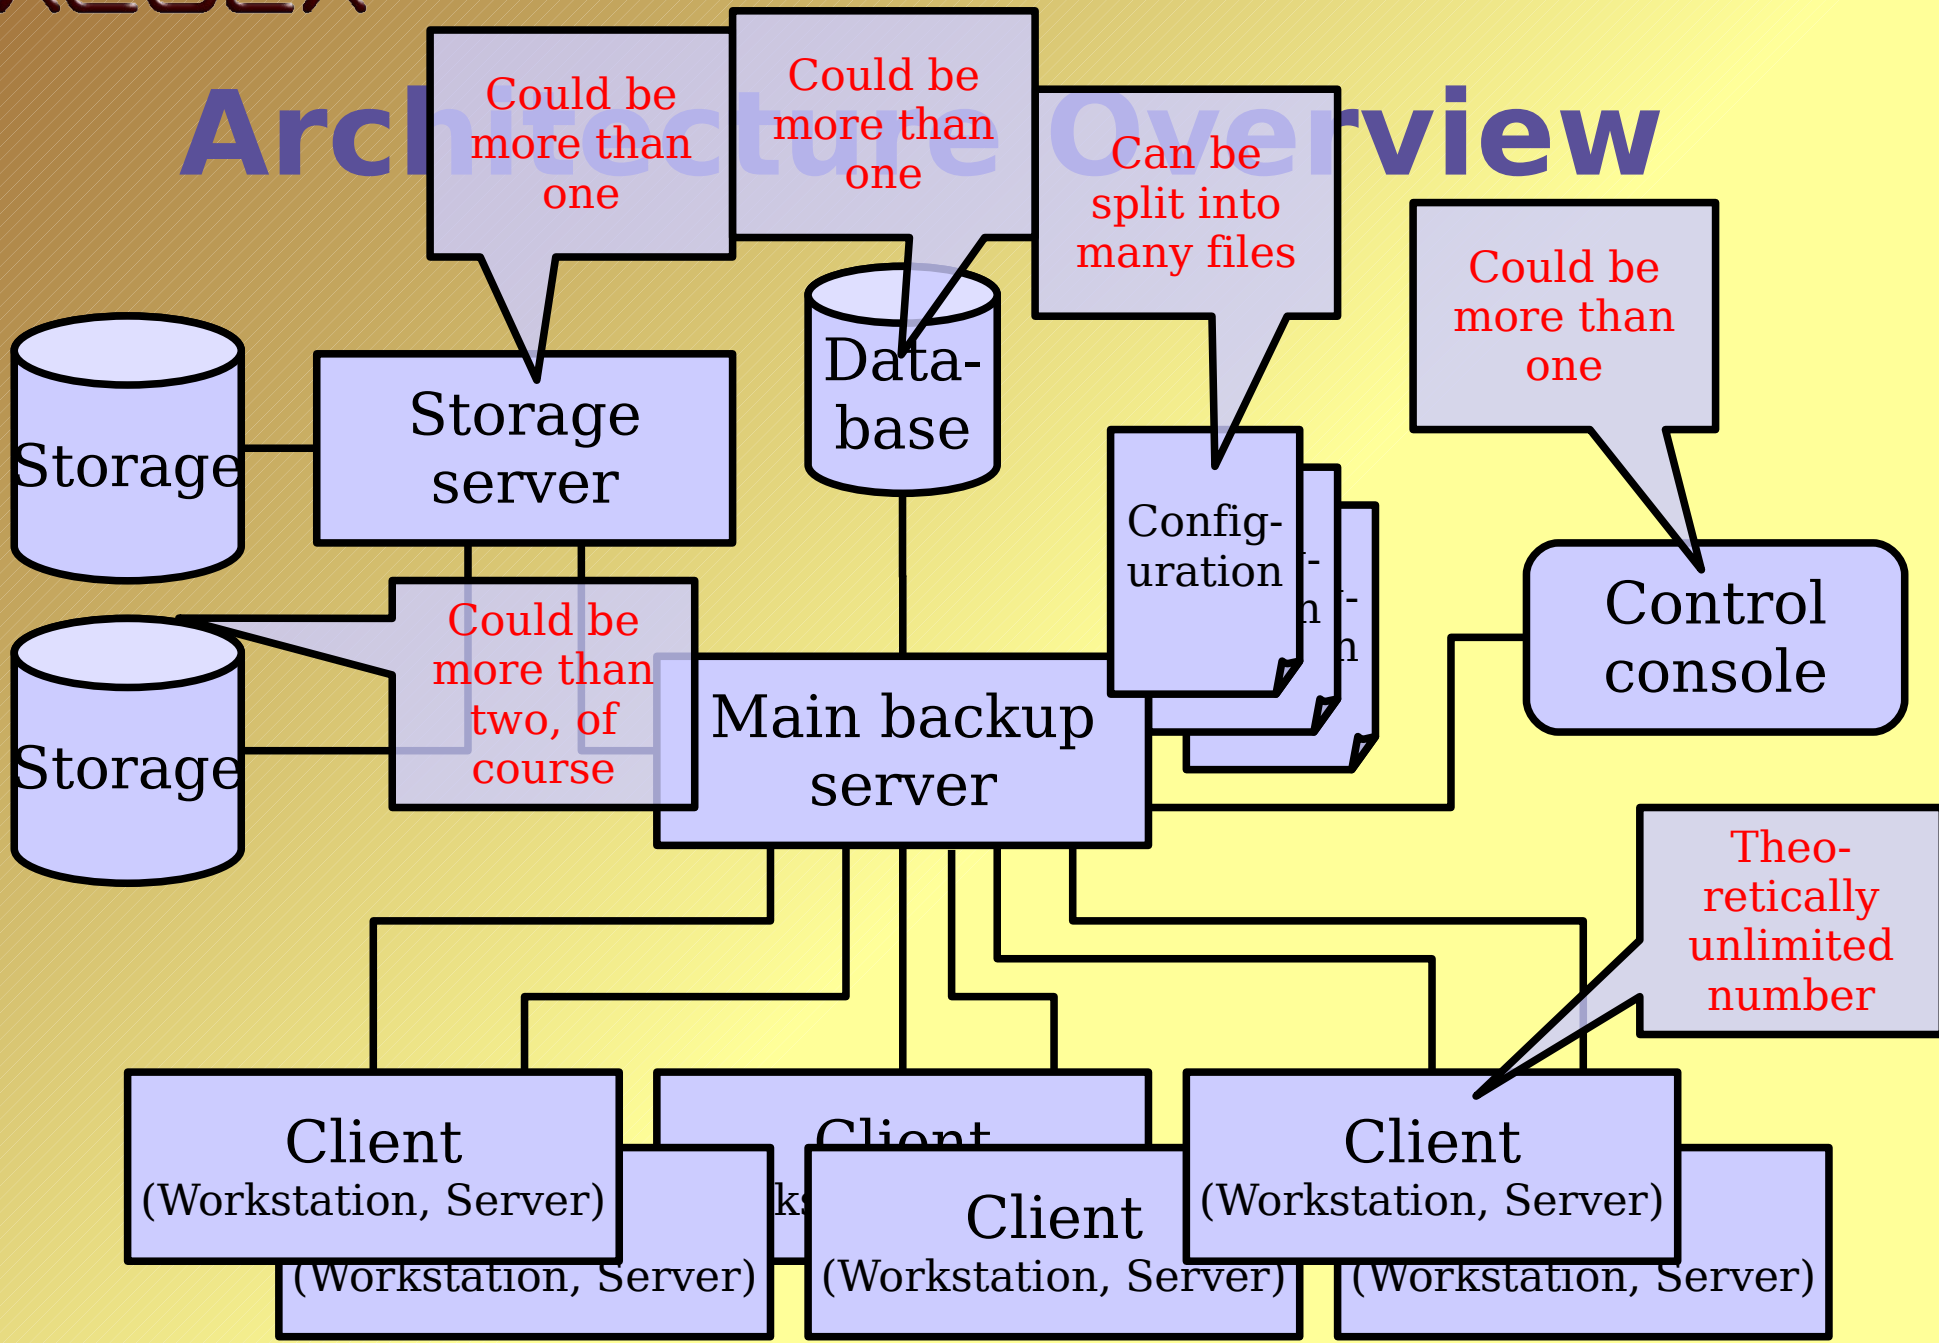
Architecture Overview

Could be more than one

Could be more than one

Can be split into many files

Could be more than one

Storage

Storage server

Data-base

Config-uration

Control console

Storage

Could be more than two, of course

Main backup server

Theo-retically unlimited number

Client
(Workstation, Server)

Client

Client
(Workstation, Server)

(Workstation, Server)

Client
(Workstation, Server)

(Workstation, Server)